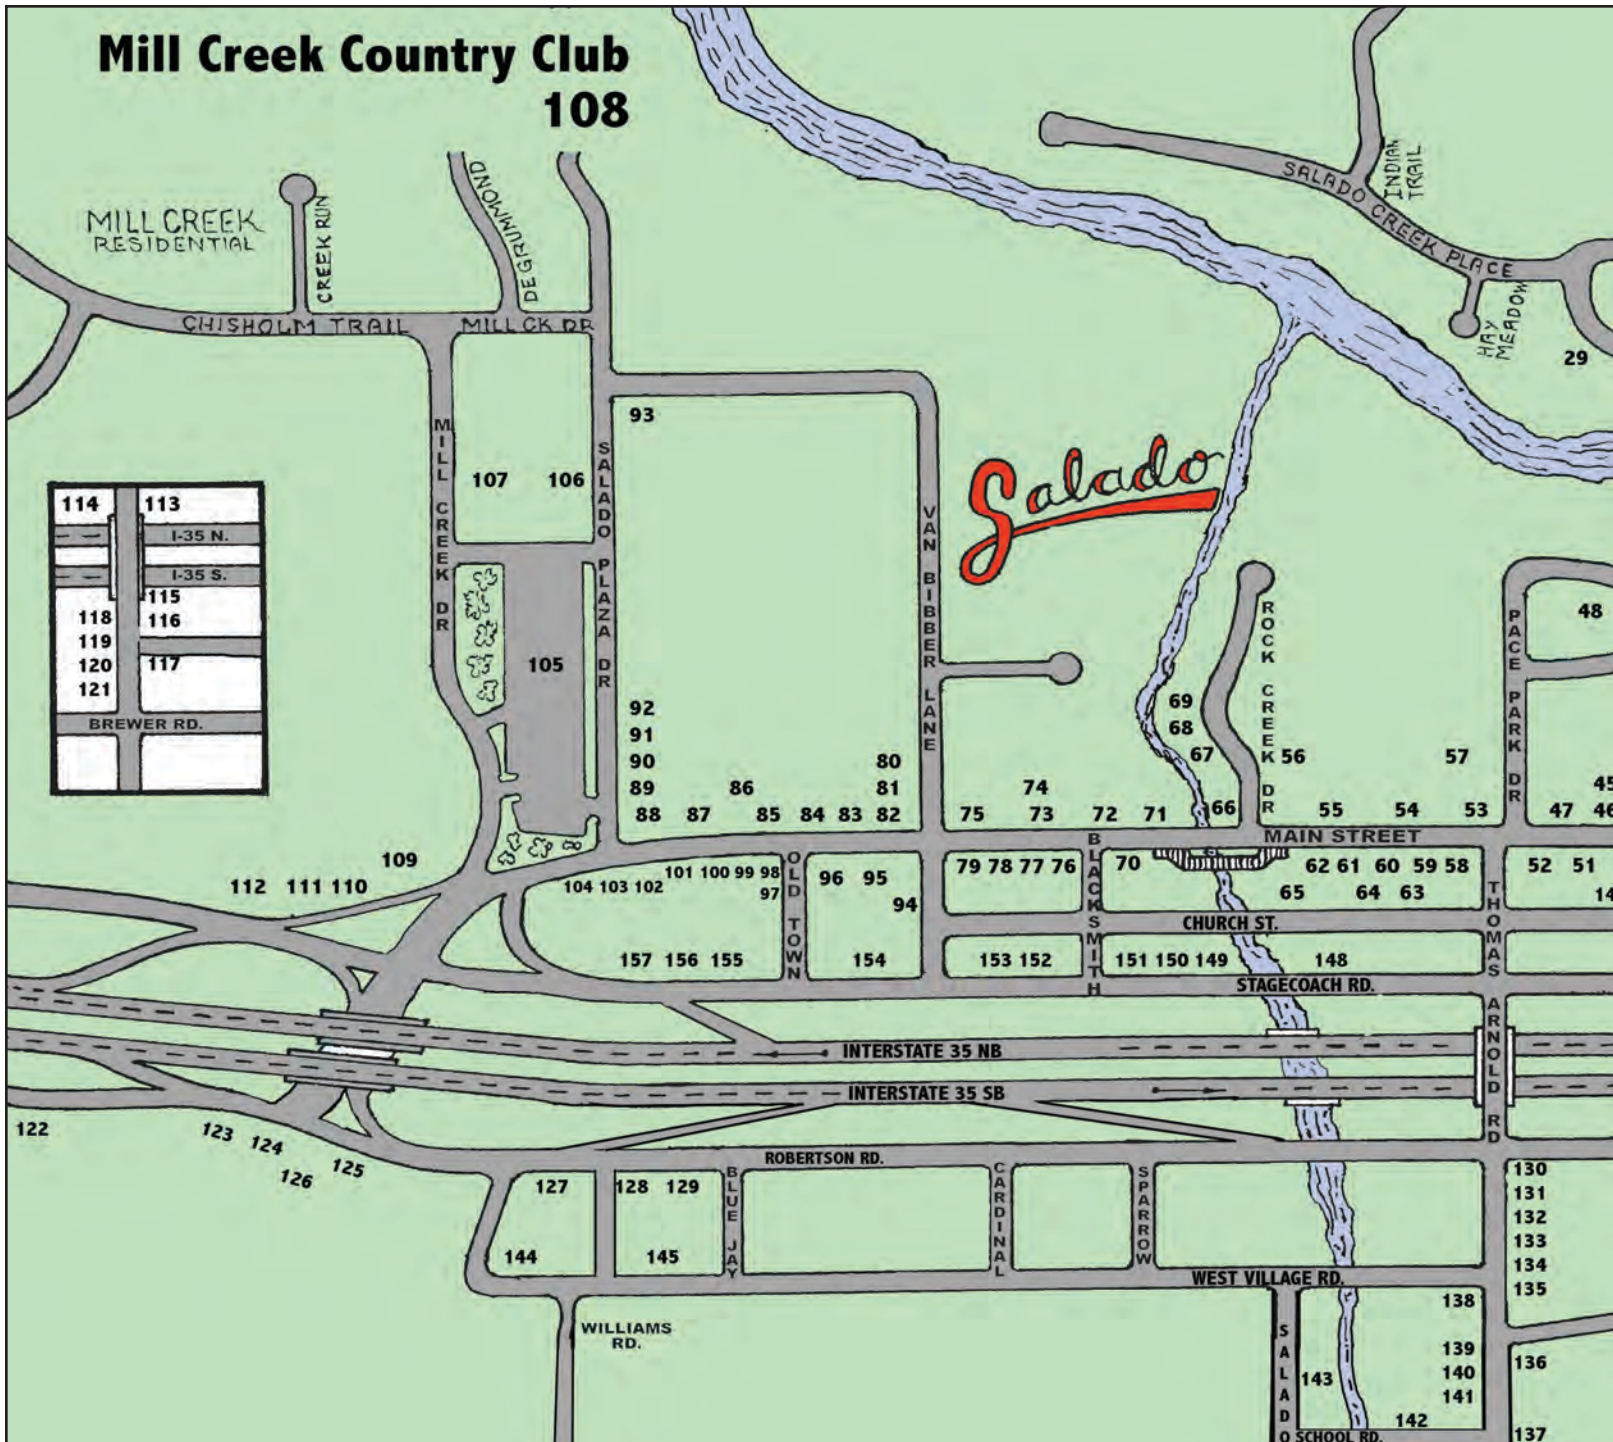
Mill Creek Country Club
108

MILL CREEK RESIDENTIAL

CREEK RUN

DE GRUMMOND

CHISHOLM TRAIL

MILL CK DR

SALADO CREEK PLACE

INDIAN TRAIL

HAY MEADOW

29

Salado

93

107 106

MILL CREEK DR

SALADO PLAZA DR

VAN BIBBER LANE

105

114 113
I-35 N.
I-35 S.
115
118 116
119
120 117
121
BREWER RD.

92
91
90
89 86
88 87 85 84 83 82

80
81

74
75 73 72 71

69
68
67
66

ROCK CREEK DR

56 55 54 53

57

PACE PARK DR

48

47 46

45

MAIN STREET

109

112 111 110

101 100 99 98
104 103 102 97

OLD TOWN

96 95
94

79 78 77 76

BLACKSMITH

70

62 61 60 59 58
65 64 63

THOMAS ARNOLD RD

52 51
14

CHURCH ST.

157 156 155

154

153 152

151 150 149

148

STAGECOACH RD.

INTERSTATE 35 NB

INTERSTATE 35 SB

122

123 124
126 125

ROBERTSON RD.

127

128 129

BLUE JAY

CARDINAL

SPARROW

144

145

WEST VILLAGE RD.

130
131
132
133
134
135

WILLIAMS RD.

138

SALADO SCHOOL RD.

143

139
140
141
142

136

137